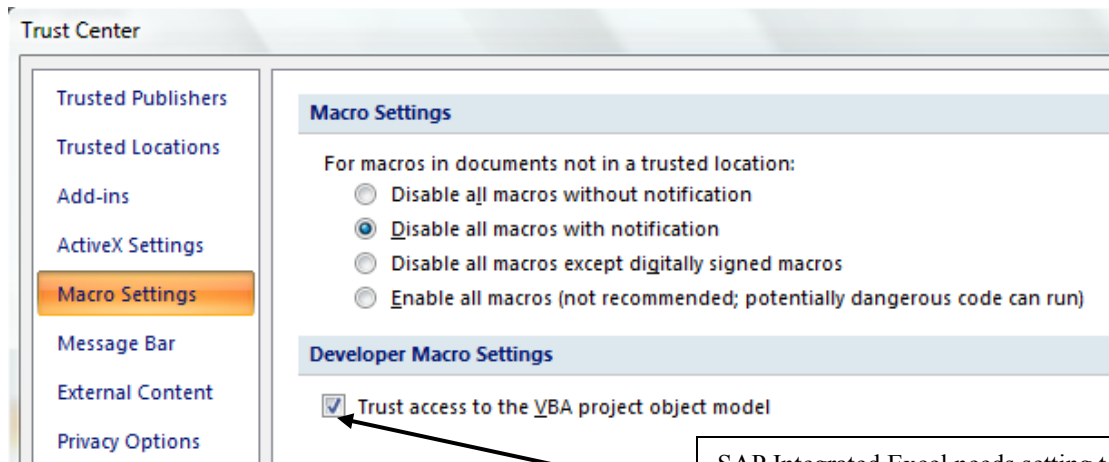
Trust Center

Trusted Publishers
Trusted Locations
Add-ins
ActiveX Settings
Macro Settings
Message Bar
External Content
Privacy Options

Macro Settings

For macros in documents not in a trusted location:
Disable all macros without notification
Disable all macros with notification
Disable all macros except digitally signed macros
Enable all macros (not recommended; potentially dangerous code can run)

Developer Macro Settings

Trust access to the VBA project object model

SAP Integrated Excel needs setting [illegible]